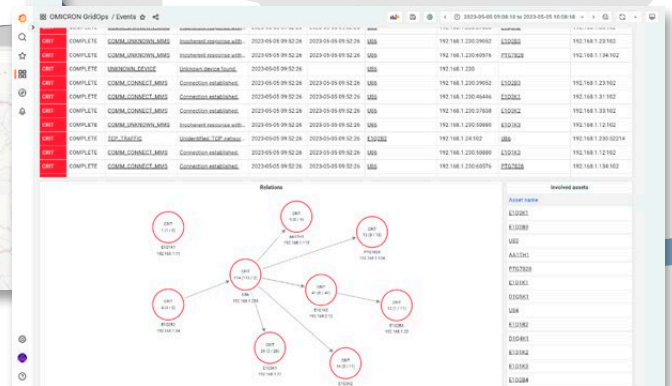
OMICRON GridOps / Events

2023-05-05 09:08:10 to 2023-05-05 10:08:18

| CRIT | COMPLETE | COMM_UNKNOWN_MMS | Incoherent response with... | 2023-05-05 09:52:26 | 2023-05-05 09:52:26 | UB6 | 192.168.1.230:39052 | E1Q3B3 | 192.168.1.23:102 |
|---|---|---|---|---|---|---|---|---|---|
| CRIT | COMPLETE | COMM_UNKNOWN_MMS | Incoherent response with... | 2023-05-05 09:52:26 | 2023-05-05 09:52:26 | UB6 | 192.168.1.230:60576 | PTG7828 | 192.168.1.134:102 |
| CRIT | COMPLETE | UNKNOWN_DEVICE | Unknown device found. | 2023-05-05 09:52:26 | 2023-05-05 09:52:26 | UB6 | 192.168.1.230 | | |
| CRIT | COMPLETE | COMM_CONNECT_MMS | Connection established. | 2023-05-05 09:52:26 | 2023-05-05 09:52:26 | UB6 | 192.168.1.230:39052 | E1Q3B3 | 192.168.1.23:102 |
| CRIT | COMPLETE | COMM_CONNECT_MMS | Connection established. | 2023-05-05 09:52:26 | 2023-05-05 09:52:26 | UB6 | 192.168.1.230:46446 | E1Q1K1 | 192.168.1.31:102 |
| CRIT | COMPLETE | COMM_CONNECT_MMS | Connection established. | 2023-05-05 09:52:26 | 2023-05-05 09:52:26 | UB6 | 192.168.1.230:37838 | E1Q3K2 | 192.168.1.33:102 |
| CRIT | COMPLETE | COMM_CONNECT_MMS | Connection established. | 2023-05-05 09:52:26 | 2023-05-05 09:52:26 | UB6 | 192.168.1.230:50680 | E1Q1K3 | 192.168.1.12:102 |
| CRIT | COMPLETE | TCP_TRAFFIC | Unidentified TCP networ... | 2023-05-05 09:52:26 | 2023-05-05 09:52:26 | E1Q2B2 | 192.168.1.24:102 | UB6 | 192.168.1.230:52214 |
| CRIT | COMPLETE | COMM_CONNECT_MMS | Connection established. | 2023-05-05 09:52:26 | 2023-05-05 09:52:26 | UB6 | 192.168.1.230:50680 | E1Q1K3 | 192.168.1.12:102 |
| CRIT | COMPLETE | COMM_CONNECT_MMS | Connection established. | 2023-05-05 09:52:26 | 2023-05-05 09:52:26 | UB6 | 192.168.1.230:60576 | PTG7828 | 192.168.1.134:102 |

Relations

CRIT
E1Q1K1
192.168.1.11

CRIT
AA1TH1
192.168.1.113

CRIT
PTG7828
192.168.1.134

CRIT
UB6
192.168.1.230

CRIT
E1Q2B2
192.168.1.24

CRIT
E1Q1K2
192.168.1.22

CRIT
E1Q8K3
192.168.1.33

CRIT
E1Q3K1
192.168.1.31

CRIT
E1Q3K2

Involved assets

Asset name
E1Q3K1
E1Q3B3
UB3
AA1TH1
PTG7828
E1Q1K1
D1Q5K1
UB6
E1Q3K2
D1Q4K1
E1Q1K2
E1Q1K3
E1Q2B4